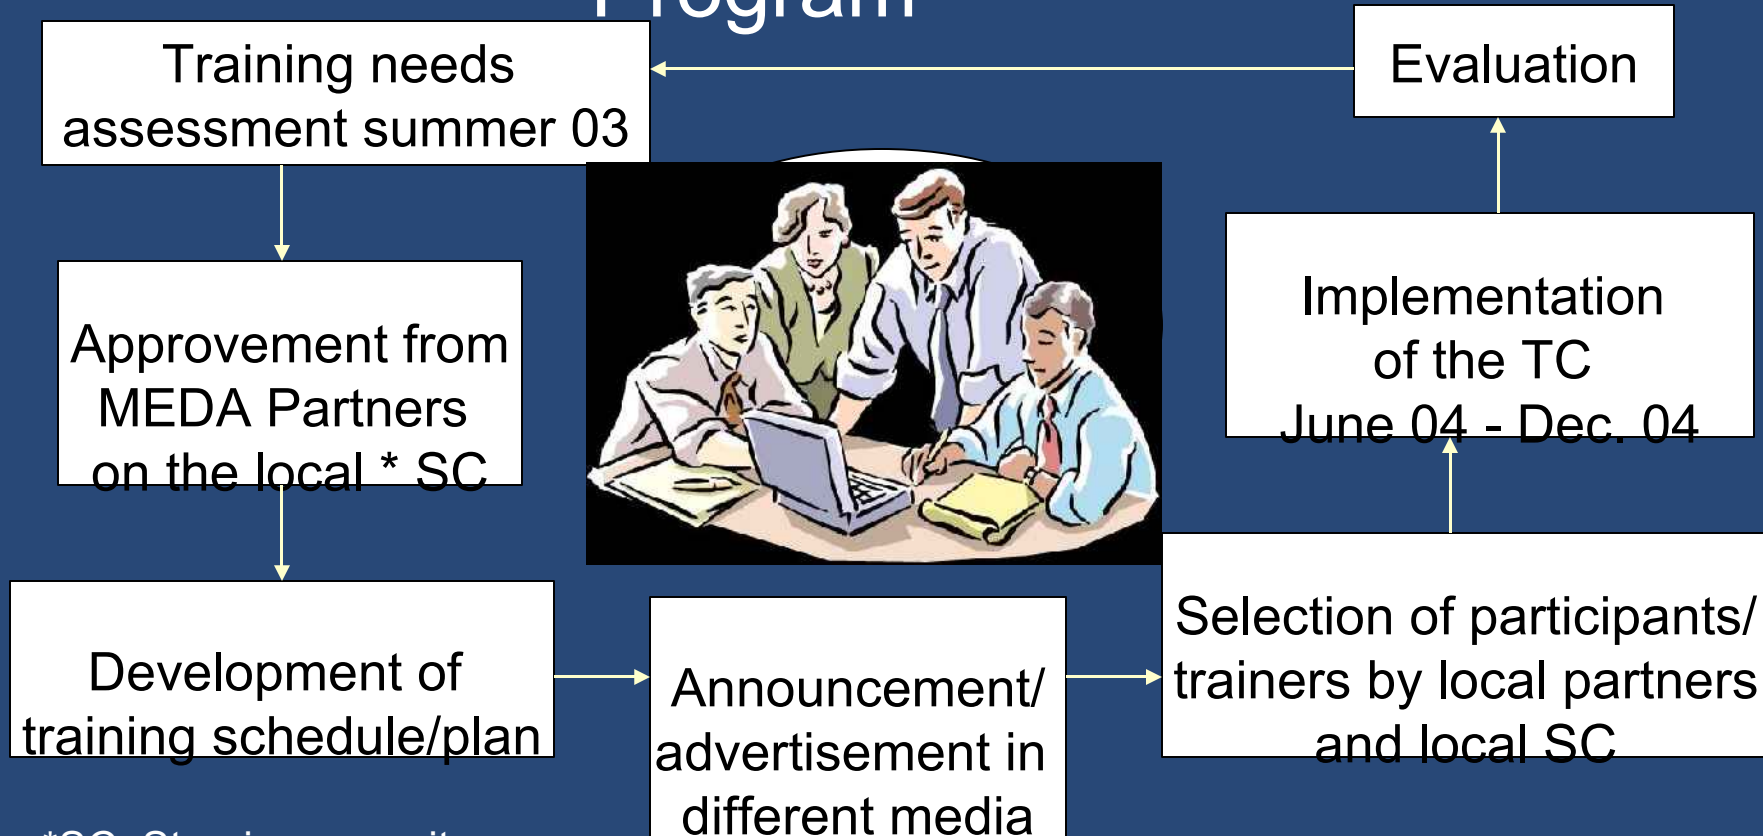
Program

Training needs assessment summer 03

Evaluation

Approvement from MEDA Partners on the local * SC

Implementation of the TC June 04 - Dec. 04

Development of training schedule/plan

Announcement/ advertisement in different media

Selection of participants/ trainers by local partners and local SC

*SC: Steering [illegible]